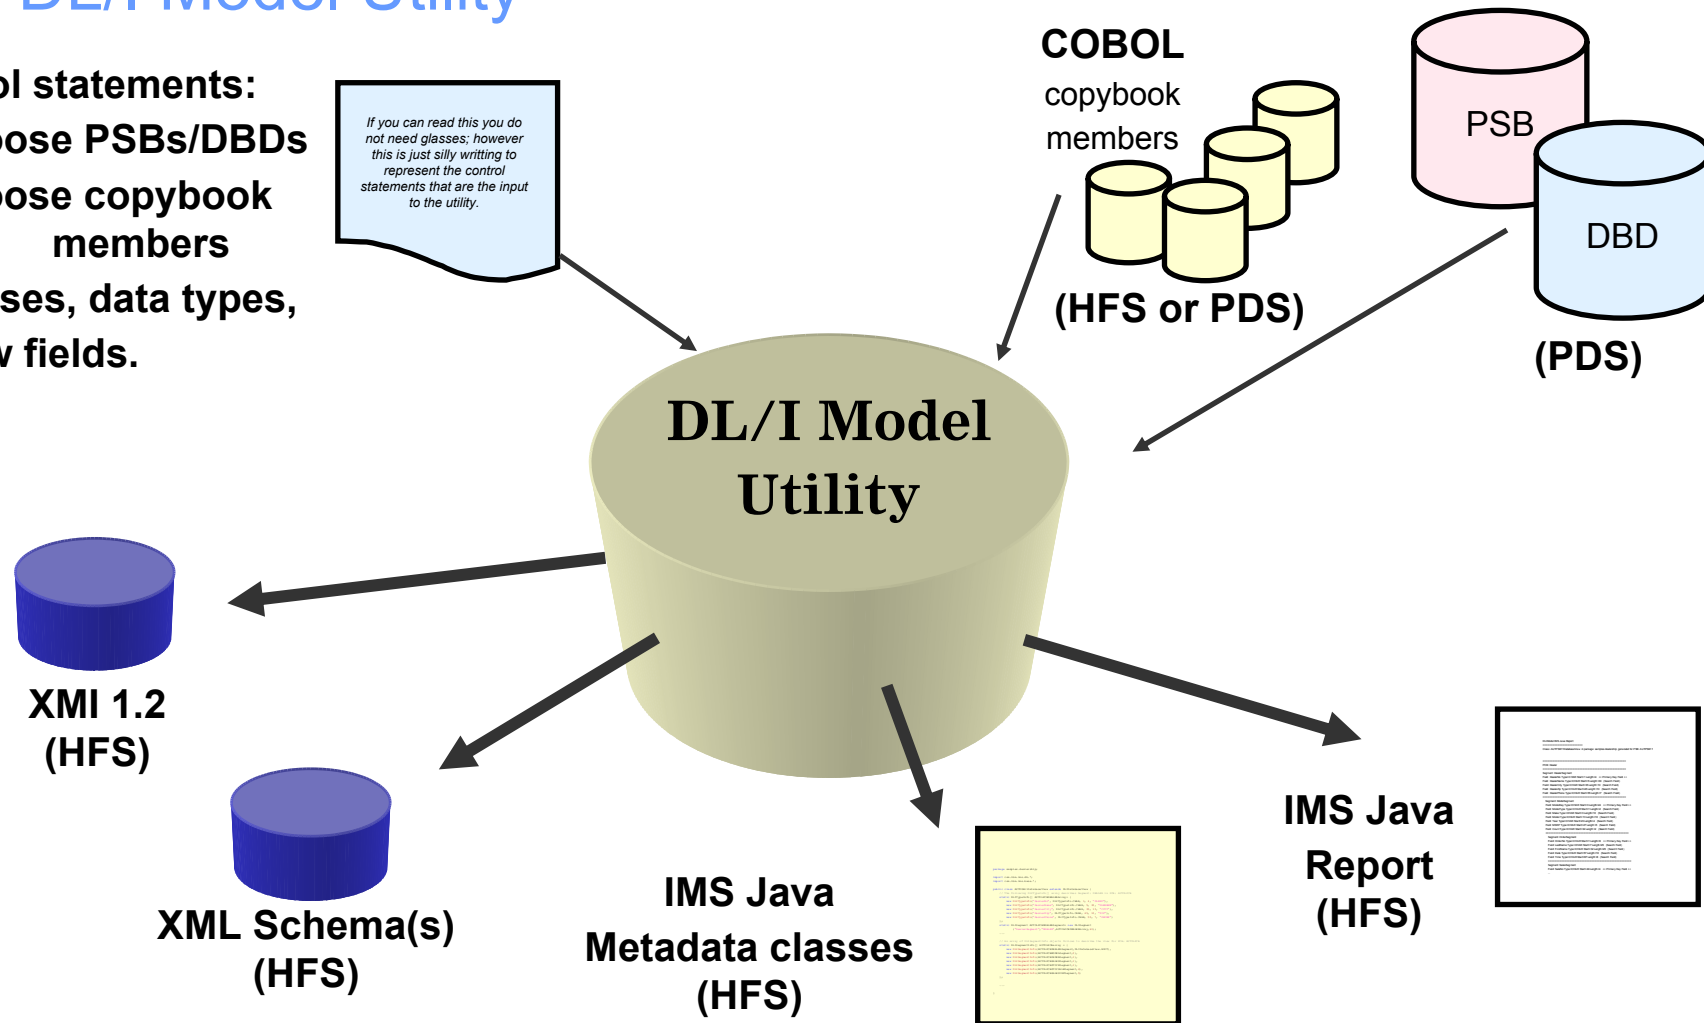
DL/I Model Utility

ol statements:
ose PSBs/DBDs
ose copybook members
ses, data types,
v fields.

If you can read this you do not need glasses; however this is just silly writting to represent the control statements that are the input to the utility.

COBOL
copybook
members
(HFS or PDS)

PSB
DBD
(PDS)

DL/I Model Utility

XMI 1.2
(HFS)

XML Schema(s)
(HFS)

IMS Java
Metadata classes
(HFS)

IMS Java
Report
(HFS)